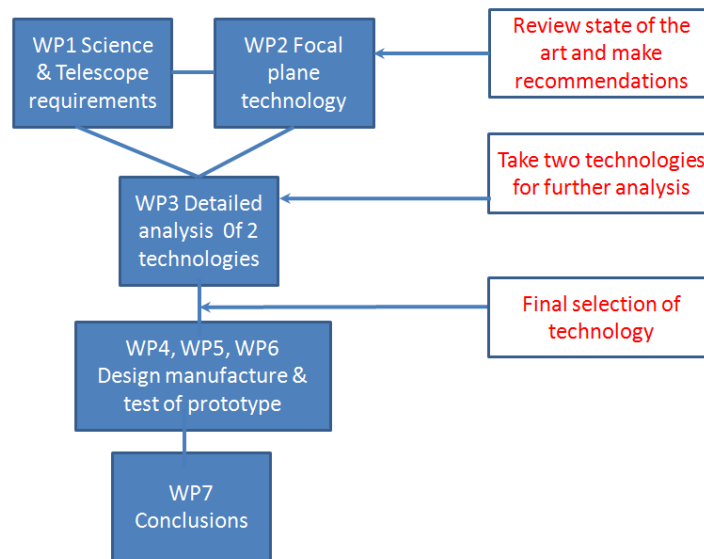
WP1 Science & Telescope requirements

WP2 Focal plane technology

Review state of the art and make recommendations

Take two technologies for further analysis

WP3 Detailed analysis 0f 2 technologies

Final selection of technology

WP4, WP5, WP6 Design manufacture & test of prototype

WP7 Conclusions